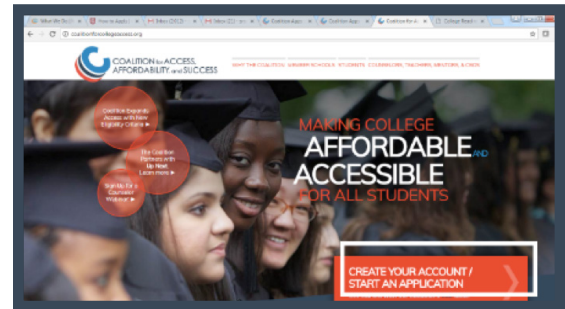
coalitionforcollegeaccess.org

COALITION for ACCESS, AFFORDABILITY and SUCCESS

WHY THE COALITION | MEMBER SCHOOLS | STUDENTS | COUNSELORS, TEACHERS, MENTORS, & CBOS

Coalition Expands Access with New Eligibility Criteria ▶

The Coalition Partners with Up Next Learn more ▶

Sign Up for a Counselor Webinar ▶

MAKING COLLEGE AFFORDABLE AND ACCESSIBLE FOR ALL STUDENTS

CREATE YOUR ACCOUNT / START AN APPLICATION